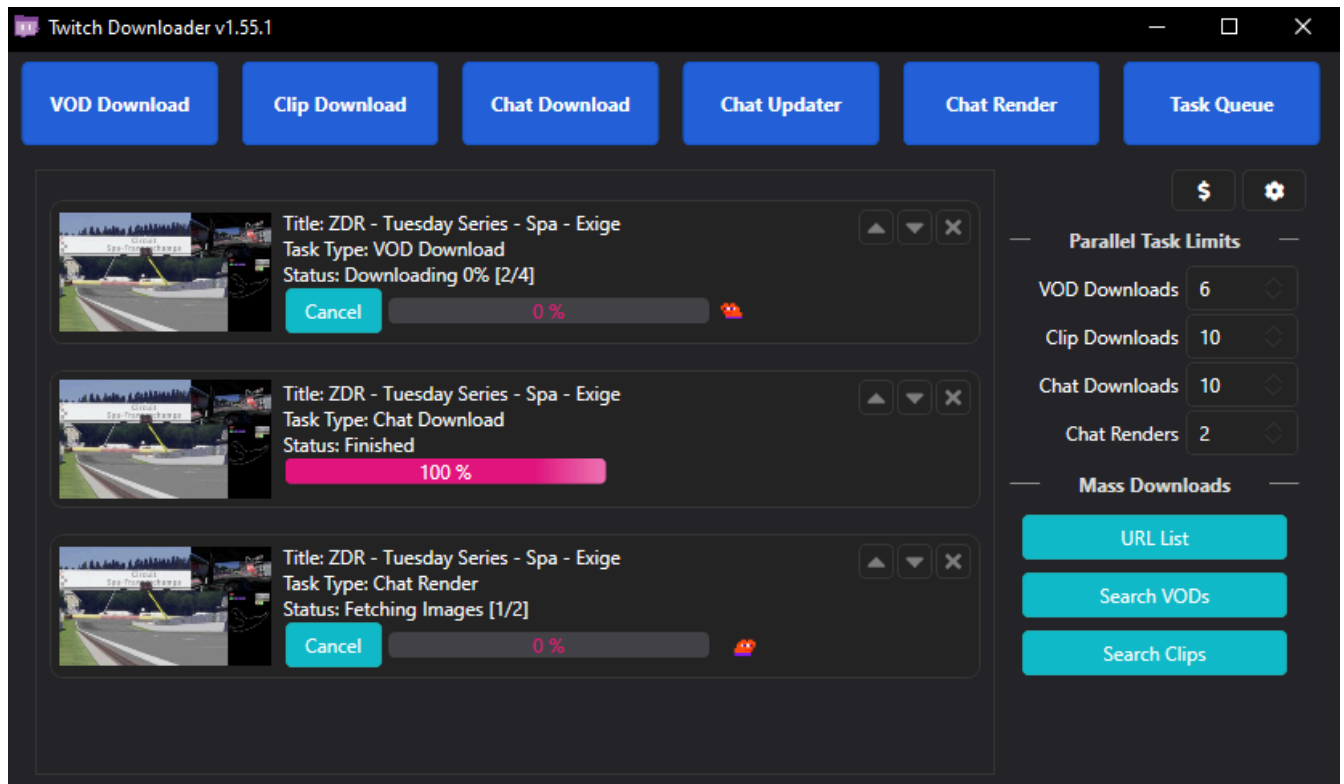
Twitch Downloader v1.55.1

VOD Download
Clip Download
Chat Download
Chat Updater
Chat Render
Task Queue

Title: ZDR - Tuesday Series - Spa - Exige
Task Type: VOD Download
Status: Downloading 0% [2/4]
Cancel
0 %

Title: ZDR - Tuesday Series - Spa - Exige
Task Type: Chat Download
Status: Finished
100 %

Title: ZDR - Tuesday Series - Spa - Exige
Task Type: Chat Render
Status: Fetching Images [1/2]
Cancel
0 %

$

Parallel Task Limits
VOD Downloads 6
Clip Downloads 10
Chat Downloads 10
Chat Renders 2

Mass Downloads
URL List
Search VODs
Search Clips